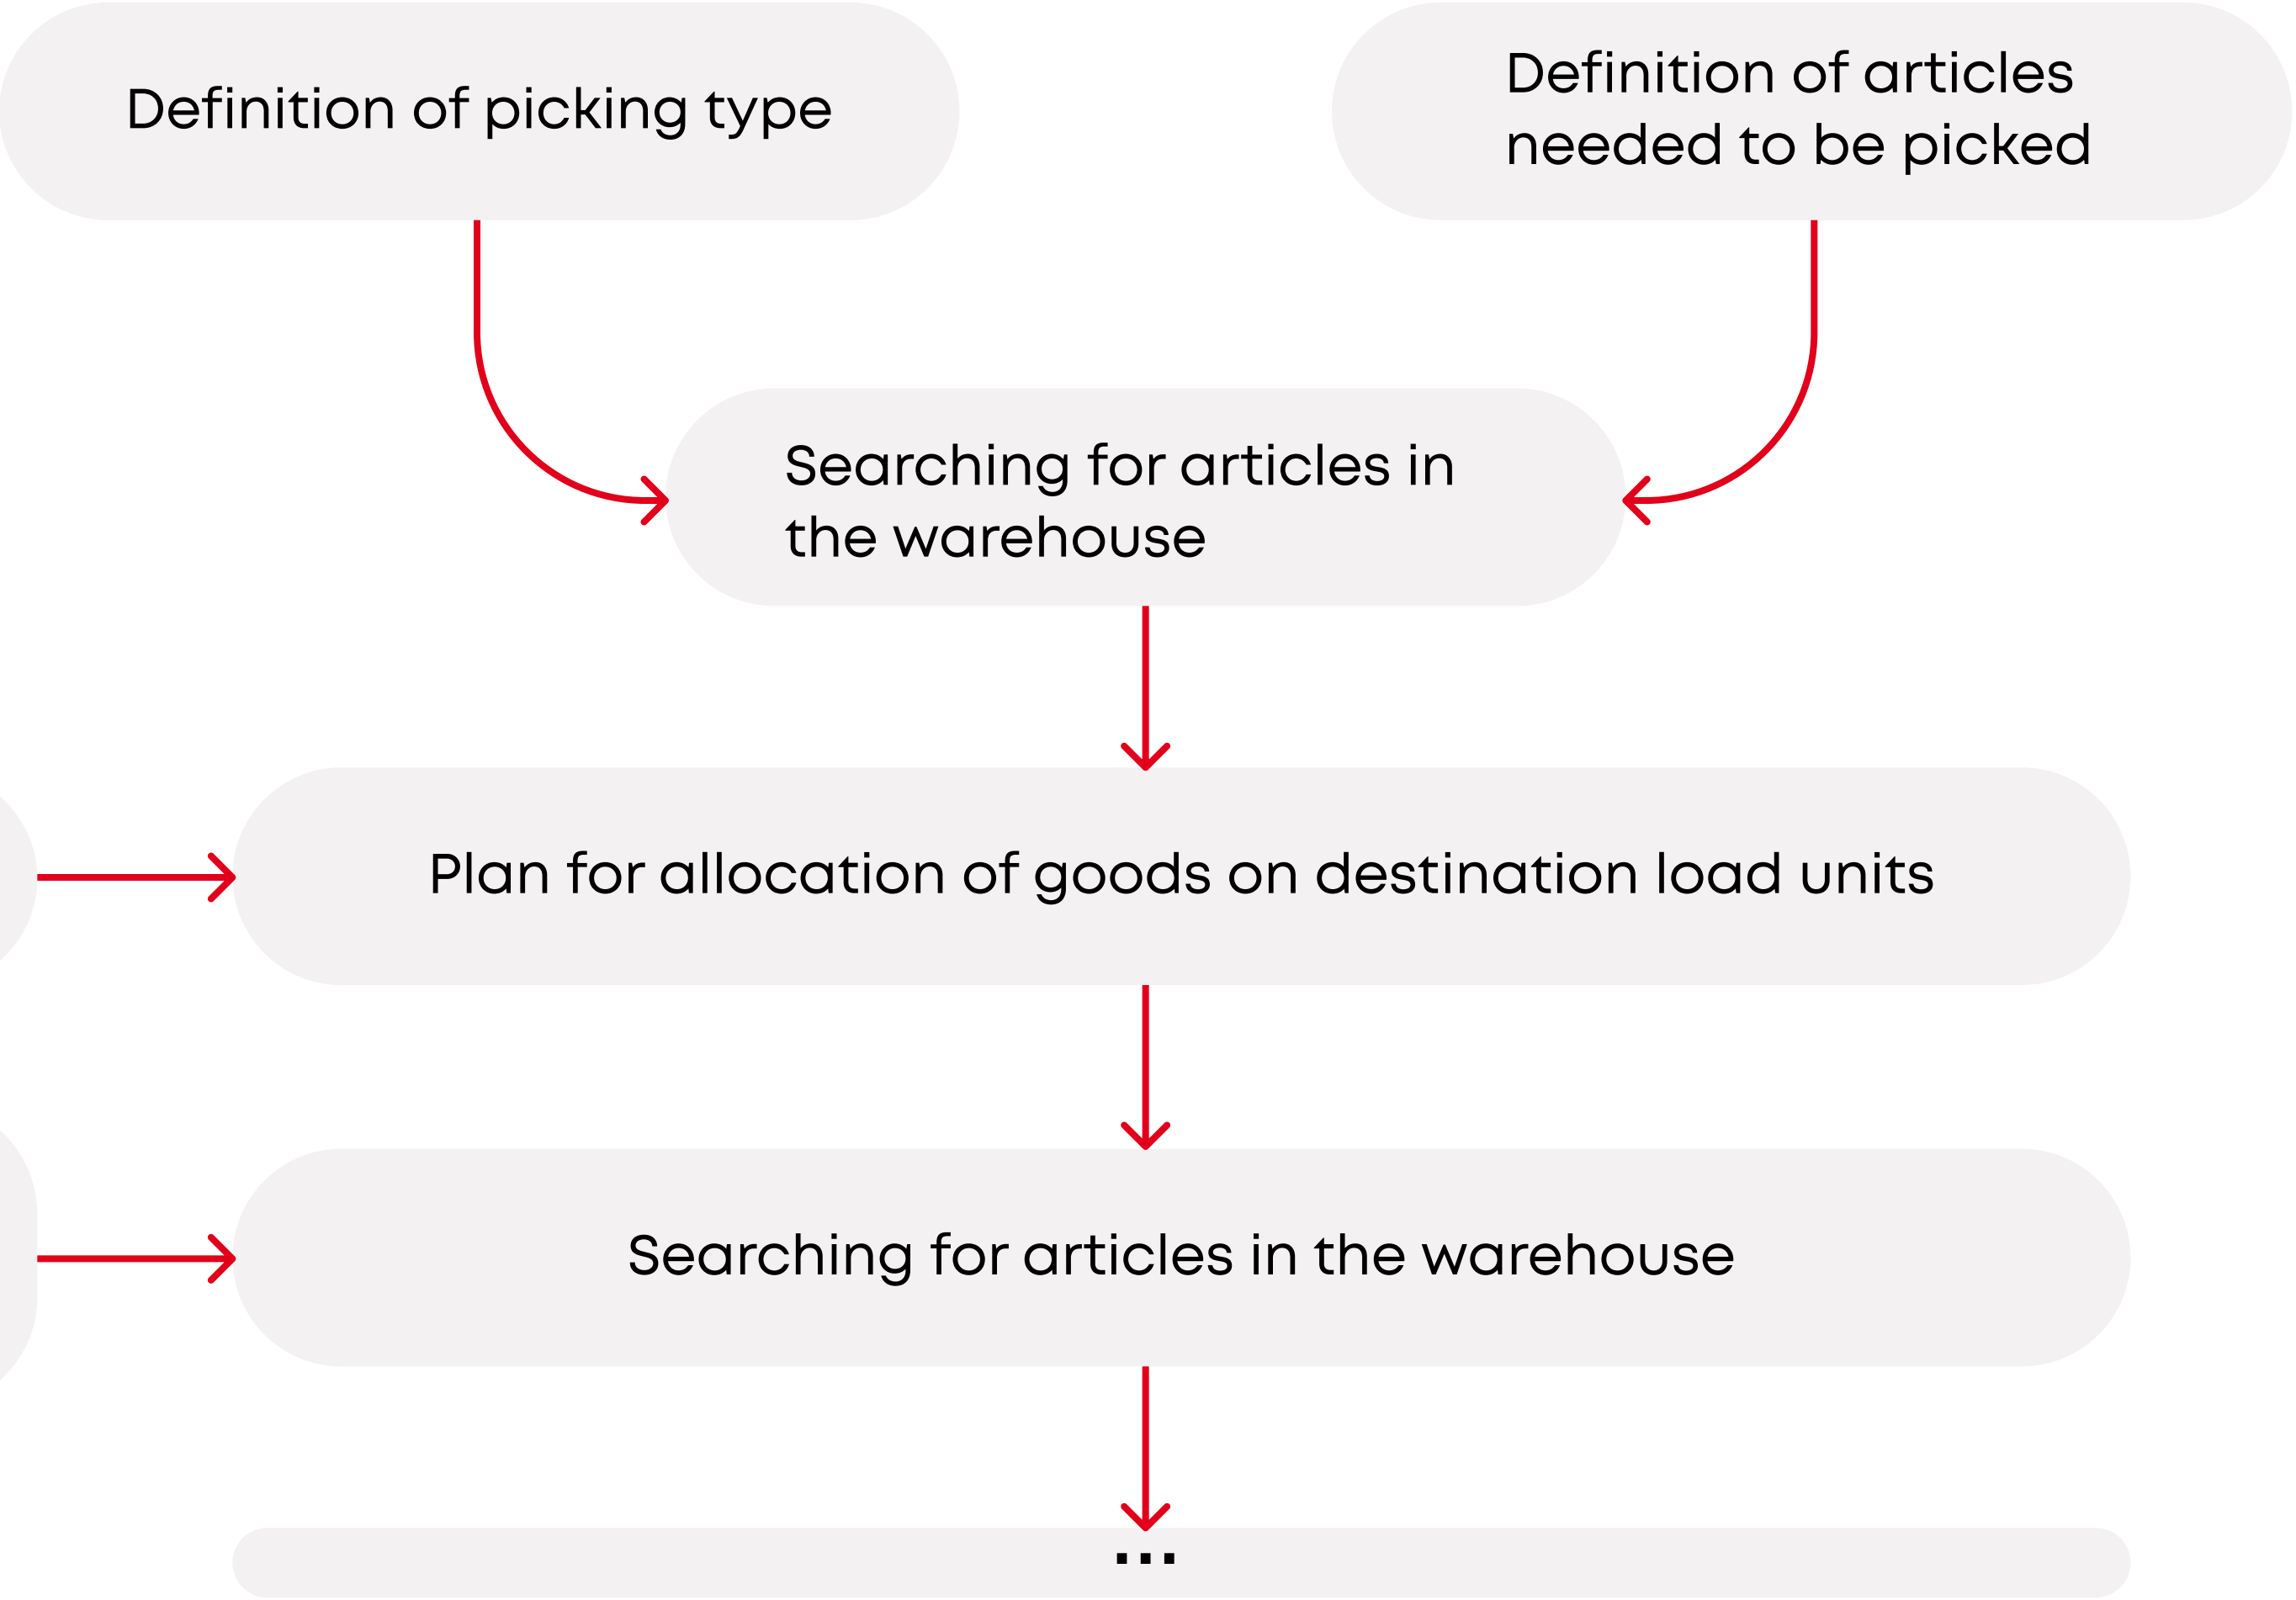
Definition of picking type

Definition of articles needed to be picked

Searching for articles in the warehouse

Plan for allocation of goods on destination load units

Searching for articles in the warehouse

...